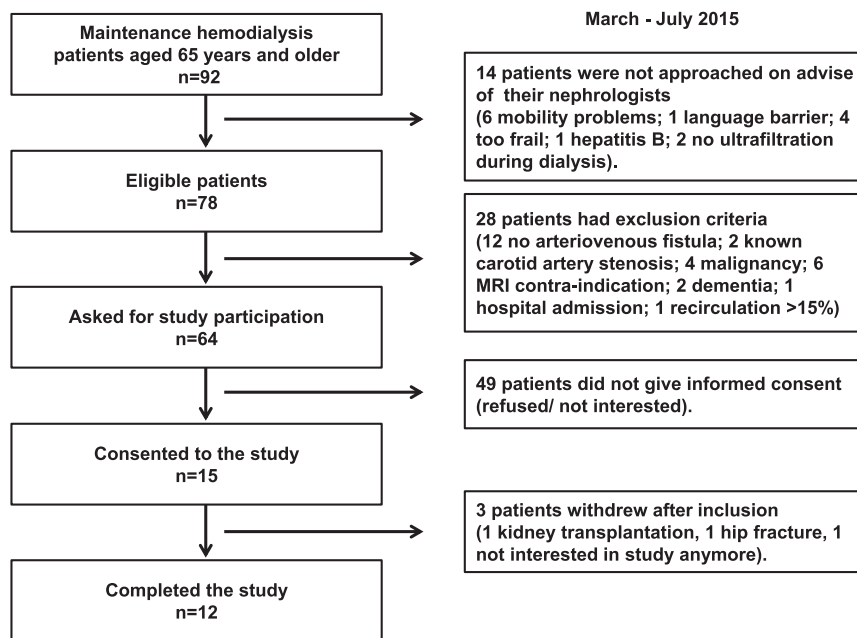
Maintenance hemodialysis patients aged 65 years and older
n=92

March - July 2015

14 patients were not approached on advise of their nephrologists
(6 mobility problems; 1 language barrier; 4 too frail; 1 hepatitis B; 2 no ultrafiltration during dialysis).

Eligible patients
n=78

28 patients had exclusion criteria
(12 no arteriovenous fistula; 2 known carotid artery stenosis; 4 malignancy; 6 MRI contra-indication; 2 dementia; 1 hospital admission; 1 recirculation >15%)

Asked for study participation
n=64

49 patients did not give informed consent (refused/ not interested).

Consented to the study
n=15

3 patients withdrew after inclusion
(1 kidney transplantation, 1 hip fracture, 1 not interested in study anymore).

Completed the study
n=12